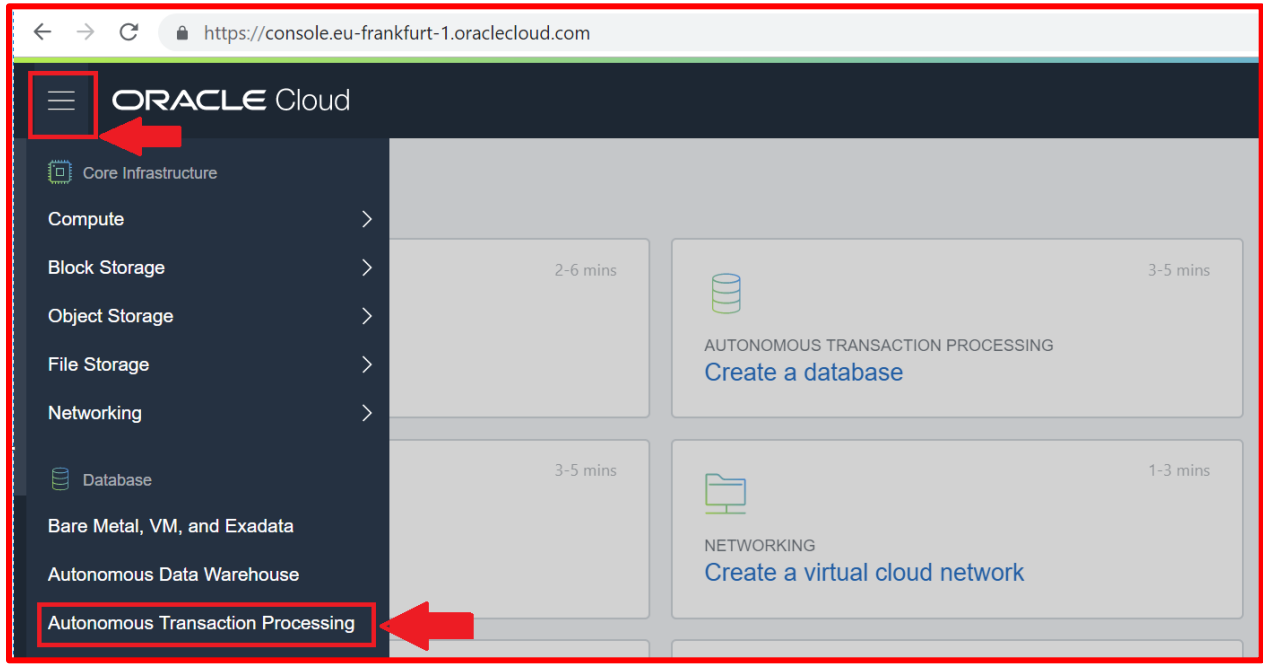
https://console.eu-frankfurt-1.oraclecloud.com

ORACLE Cloud

Core Infrastructure

Compute

Block Storage

Object Storage

File Storage

Networking

Database

Bare Metal, VM, and Exadata

Autonomous Data Warehouse

Autonomous Transaction Processing

2-6 mins

3-5 mins

AUTONOMOUS TRANSACTION PROCESSING

Create a database

3-5 mins

1-3 mins

NETWORKING

Create a virtual cloud network